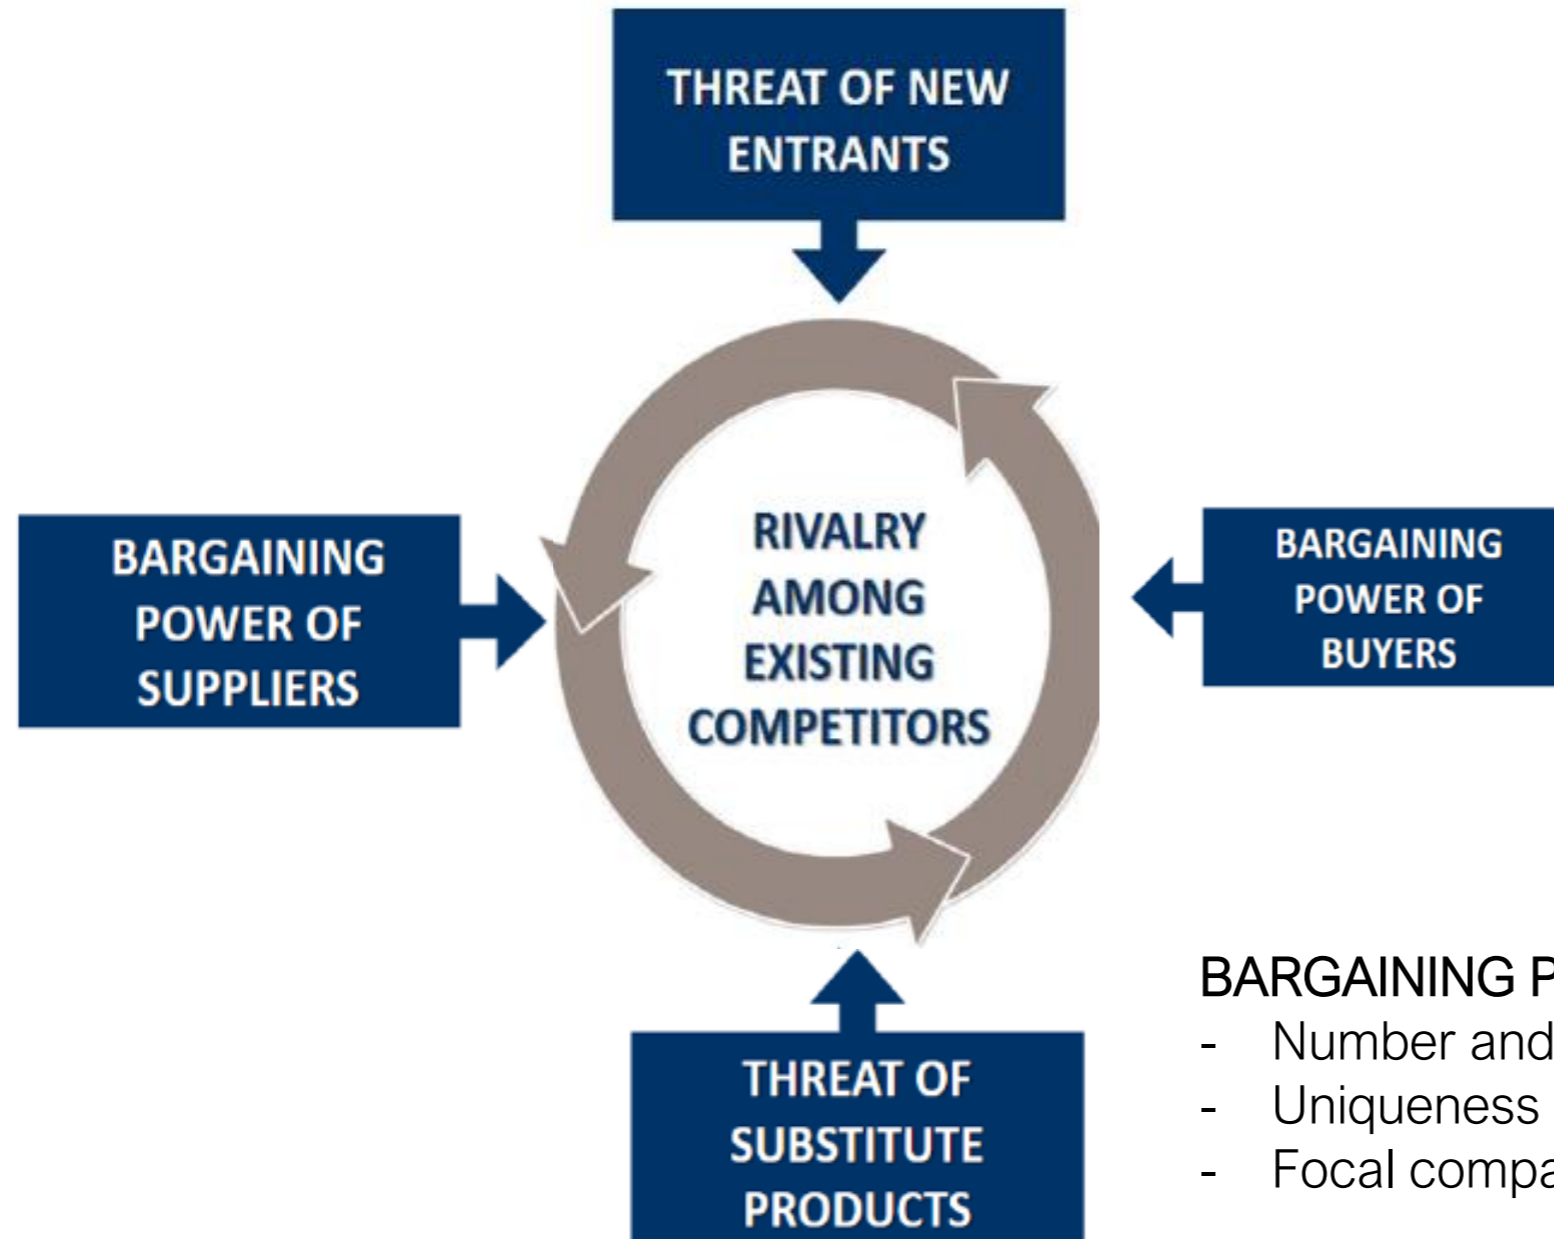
THREAT OF NEW ENTRANTS

BARGAINING POWER OF SUPPLIERS

RIVALRY AMONG EXISTING COMPETITORS

BARGAINING POWER OF BUYERS

THREAT OF SUBSTITUTE PRODUCTS

BARGAINING P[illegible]
- Number and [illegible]
- Uniqueness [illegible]
- Focal compa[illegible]